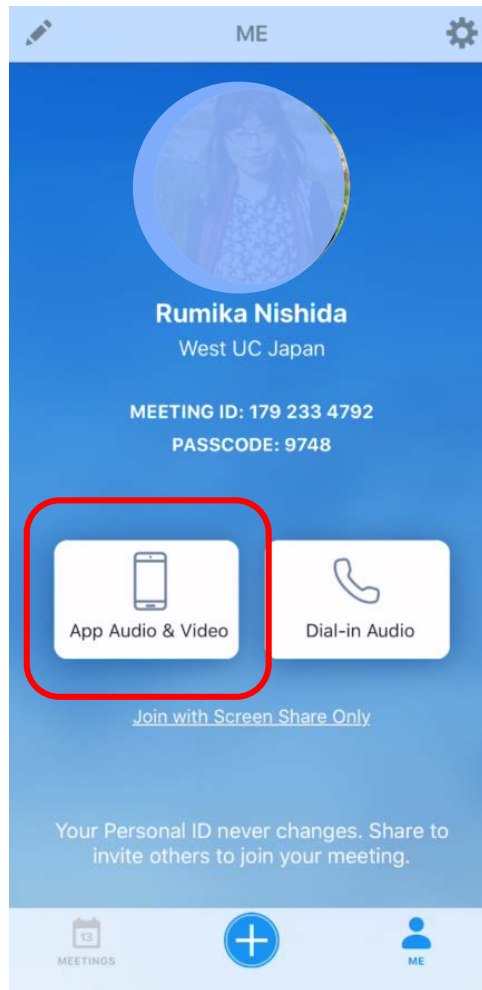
ME

Rumika Nishida
West UC Japan

MEETING ID: 179 233 4792
PASSCODE: 9748

App Audio & Video

Dial-in Audio

Join with Screen Share Only

Your Personal ID never changes. Share to invite others to join your meeting.

13
MEETINGS

ME